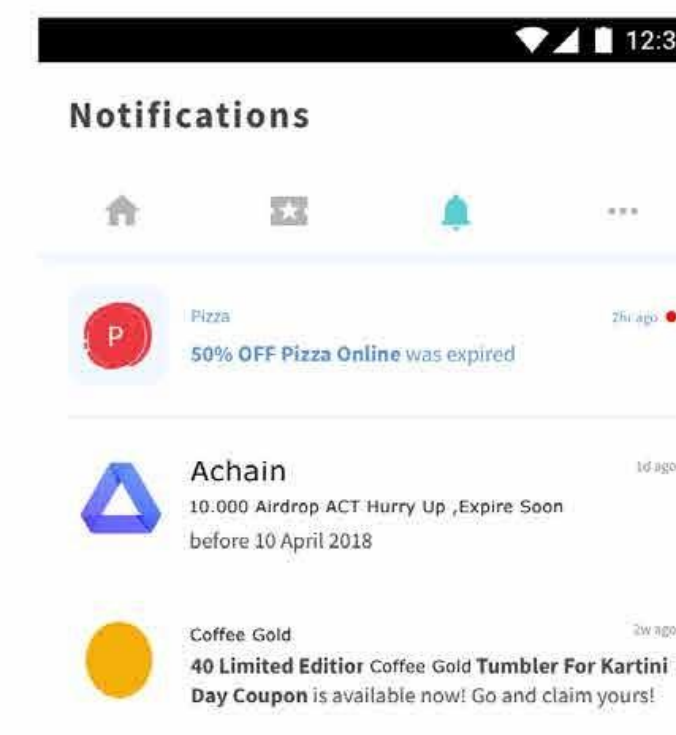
12:3

Notifications

P

Pizza

2h ago

50% OFF Pizza Online was expired

Achain

1d ago

10.000 Airdrop ACT Hurry Up ,Expire Soon before 10 April 2018

Coffee Gold

2w ago

40 Limited Editior Coffee Gold Tumbler For Kartini Day Coupon is available now! Go and claim yours!